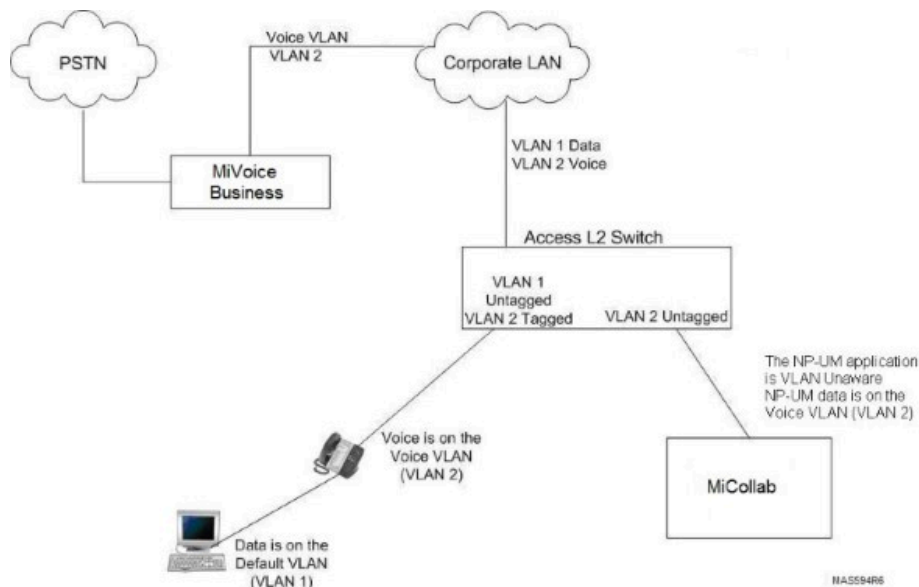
PSTN

Voice VLAN
VLAN 2

Corporate LAN

MiVoice Business

VLAN 1 Data
VLAN 2 Voice

Access L2 Switch

VLAN 1 Untagged
VLAN 2 Tagged

VLAN 2 Untagged

The NP-UM application is VLAN Unaware
NP-UM data is on the Voice VLAN (VLAN 2)

Voice is on the Voice VLAN (VLAN 2)

MiCollab

Data is on the Default VLAN (VLAN 1)

MAS594R6